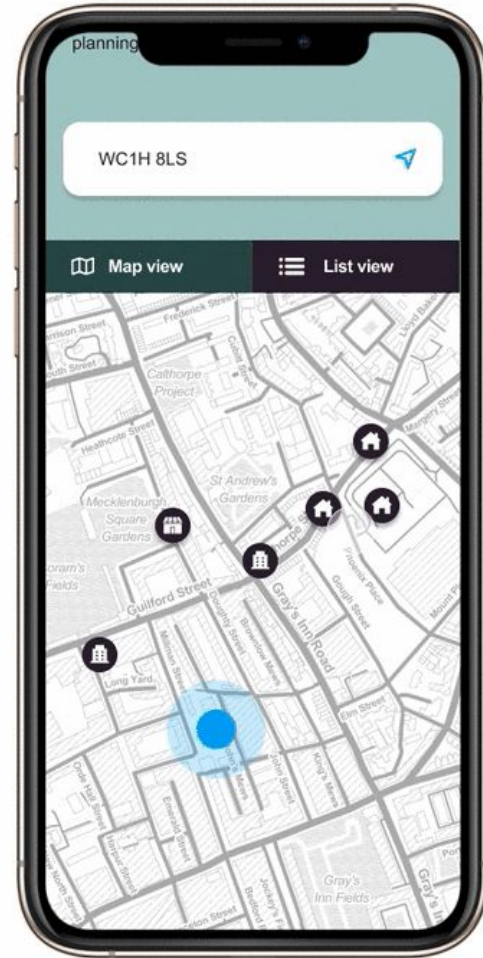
planning

WC1H 8LS

Map view

List view

Frederick Street

Cubitt Street

Lloyd Baker

rrison Street

uth Street

Calthorpe Project

Margery Street

Heathcote Street

St Andrew's Gardens

Mecklenburgh Square Gardens

George Street

oram's Fields

Phoenix Place

Gough Street

Guilford Street

Doughty Street

Brownlow Mews

Gray's Inn Road

Mount Ple

Long Yard

Elm Street

John Street

King's Mews

Orde Hall Street

Harper Street

Emerald Street

Jockey's Fields

Bedford Row

Gray's Inn Fields

Gray's In

Port